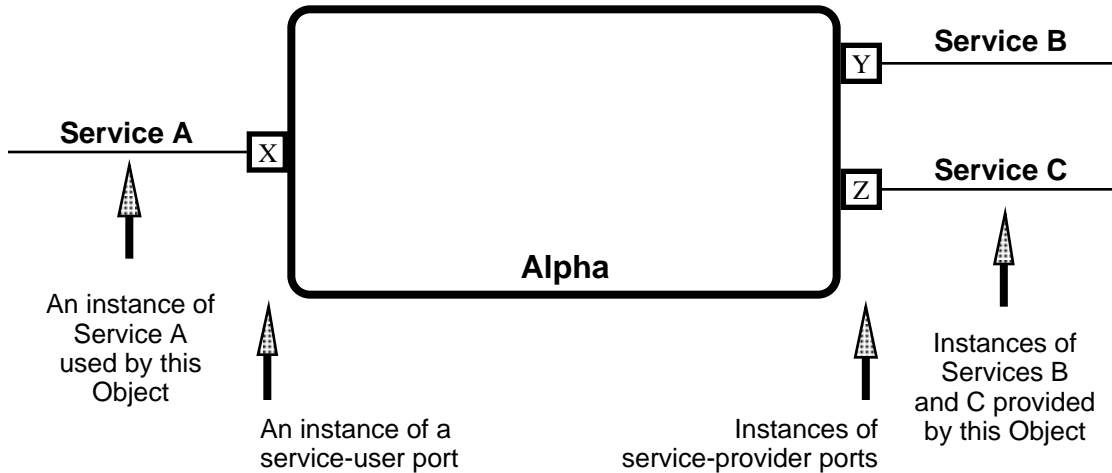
Service B

Y

Service A

X

Service C

Z

Alpha

An instance of Service A used by this Object

An instance of a service-user port

Instances of service-provider ports

Instances of Services B and C provided by this Object